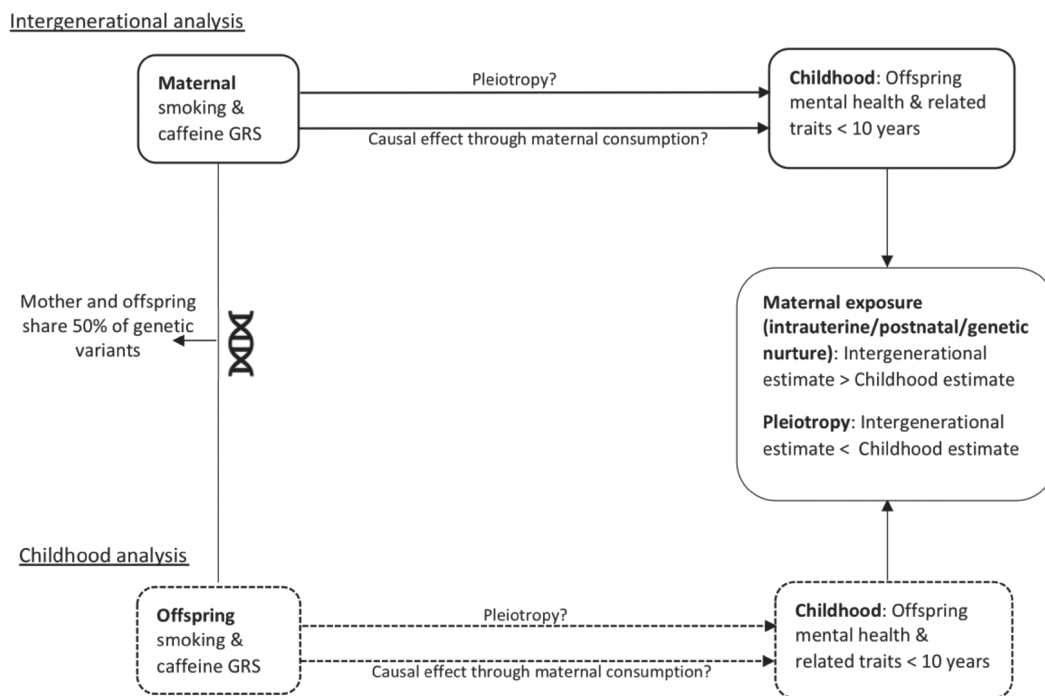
Intergenerational analysis

**Maternal** smoking & caffeine GRS

Pleiotropy?

Causal effect through maternal consumption?

**Childhood**: Offspring mental health & related traits < 10 years

Mother and offspring share 50% of genetic variants

**Maternal exposure (intrauterine/postnatal/genetic nurture)**: Intergenerational estimate > Childhood estimate

**Pleiotropy**: Intergenerational estimate < Childhood estimate

Childhood analysis

**Offspring** smoking & caffeine GRS

Pleiotropy?

Causal effect through maternal consumption?

**Childhood**: Offspring mental health & related traits < 10 years